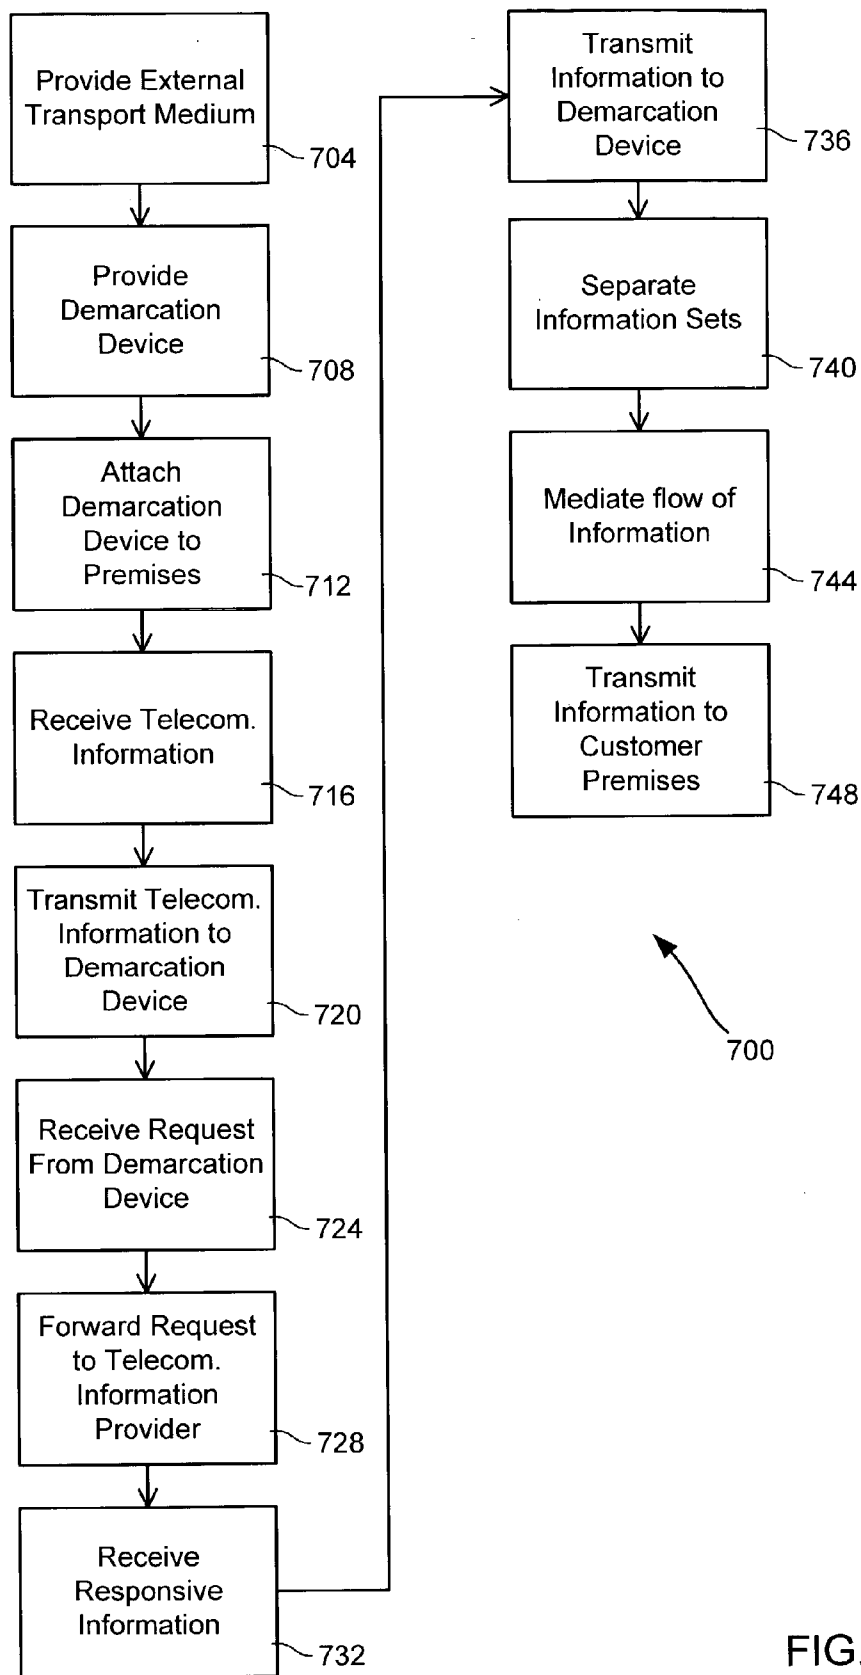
Provide External Transport Medium

704

Provide Demarcation Device

708

Attach Demarcation Device to Premises

712

Receive Telecom. Information

716

Transmit Telecom. Information to Demarcation Device

720

Receive Request From Demarcation Device

724

Forward Request to Telecom. Information Provider

728

Receive Responsive Information

732

Transmit Information to Demarcation Device

736

Separate Information Sets

740

Mediate flow of Information

744

Transmit Information to Customer Premises

748

700

FIG.